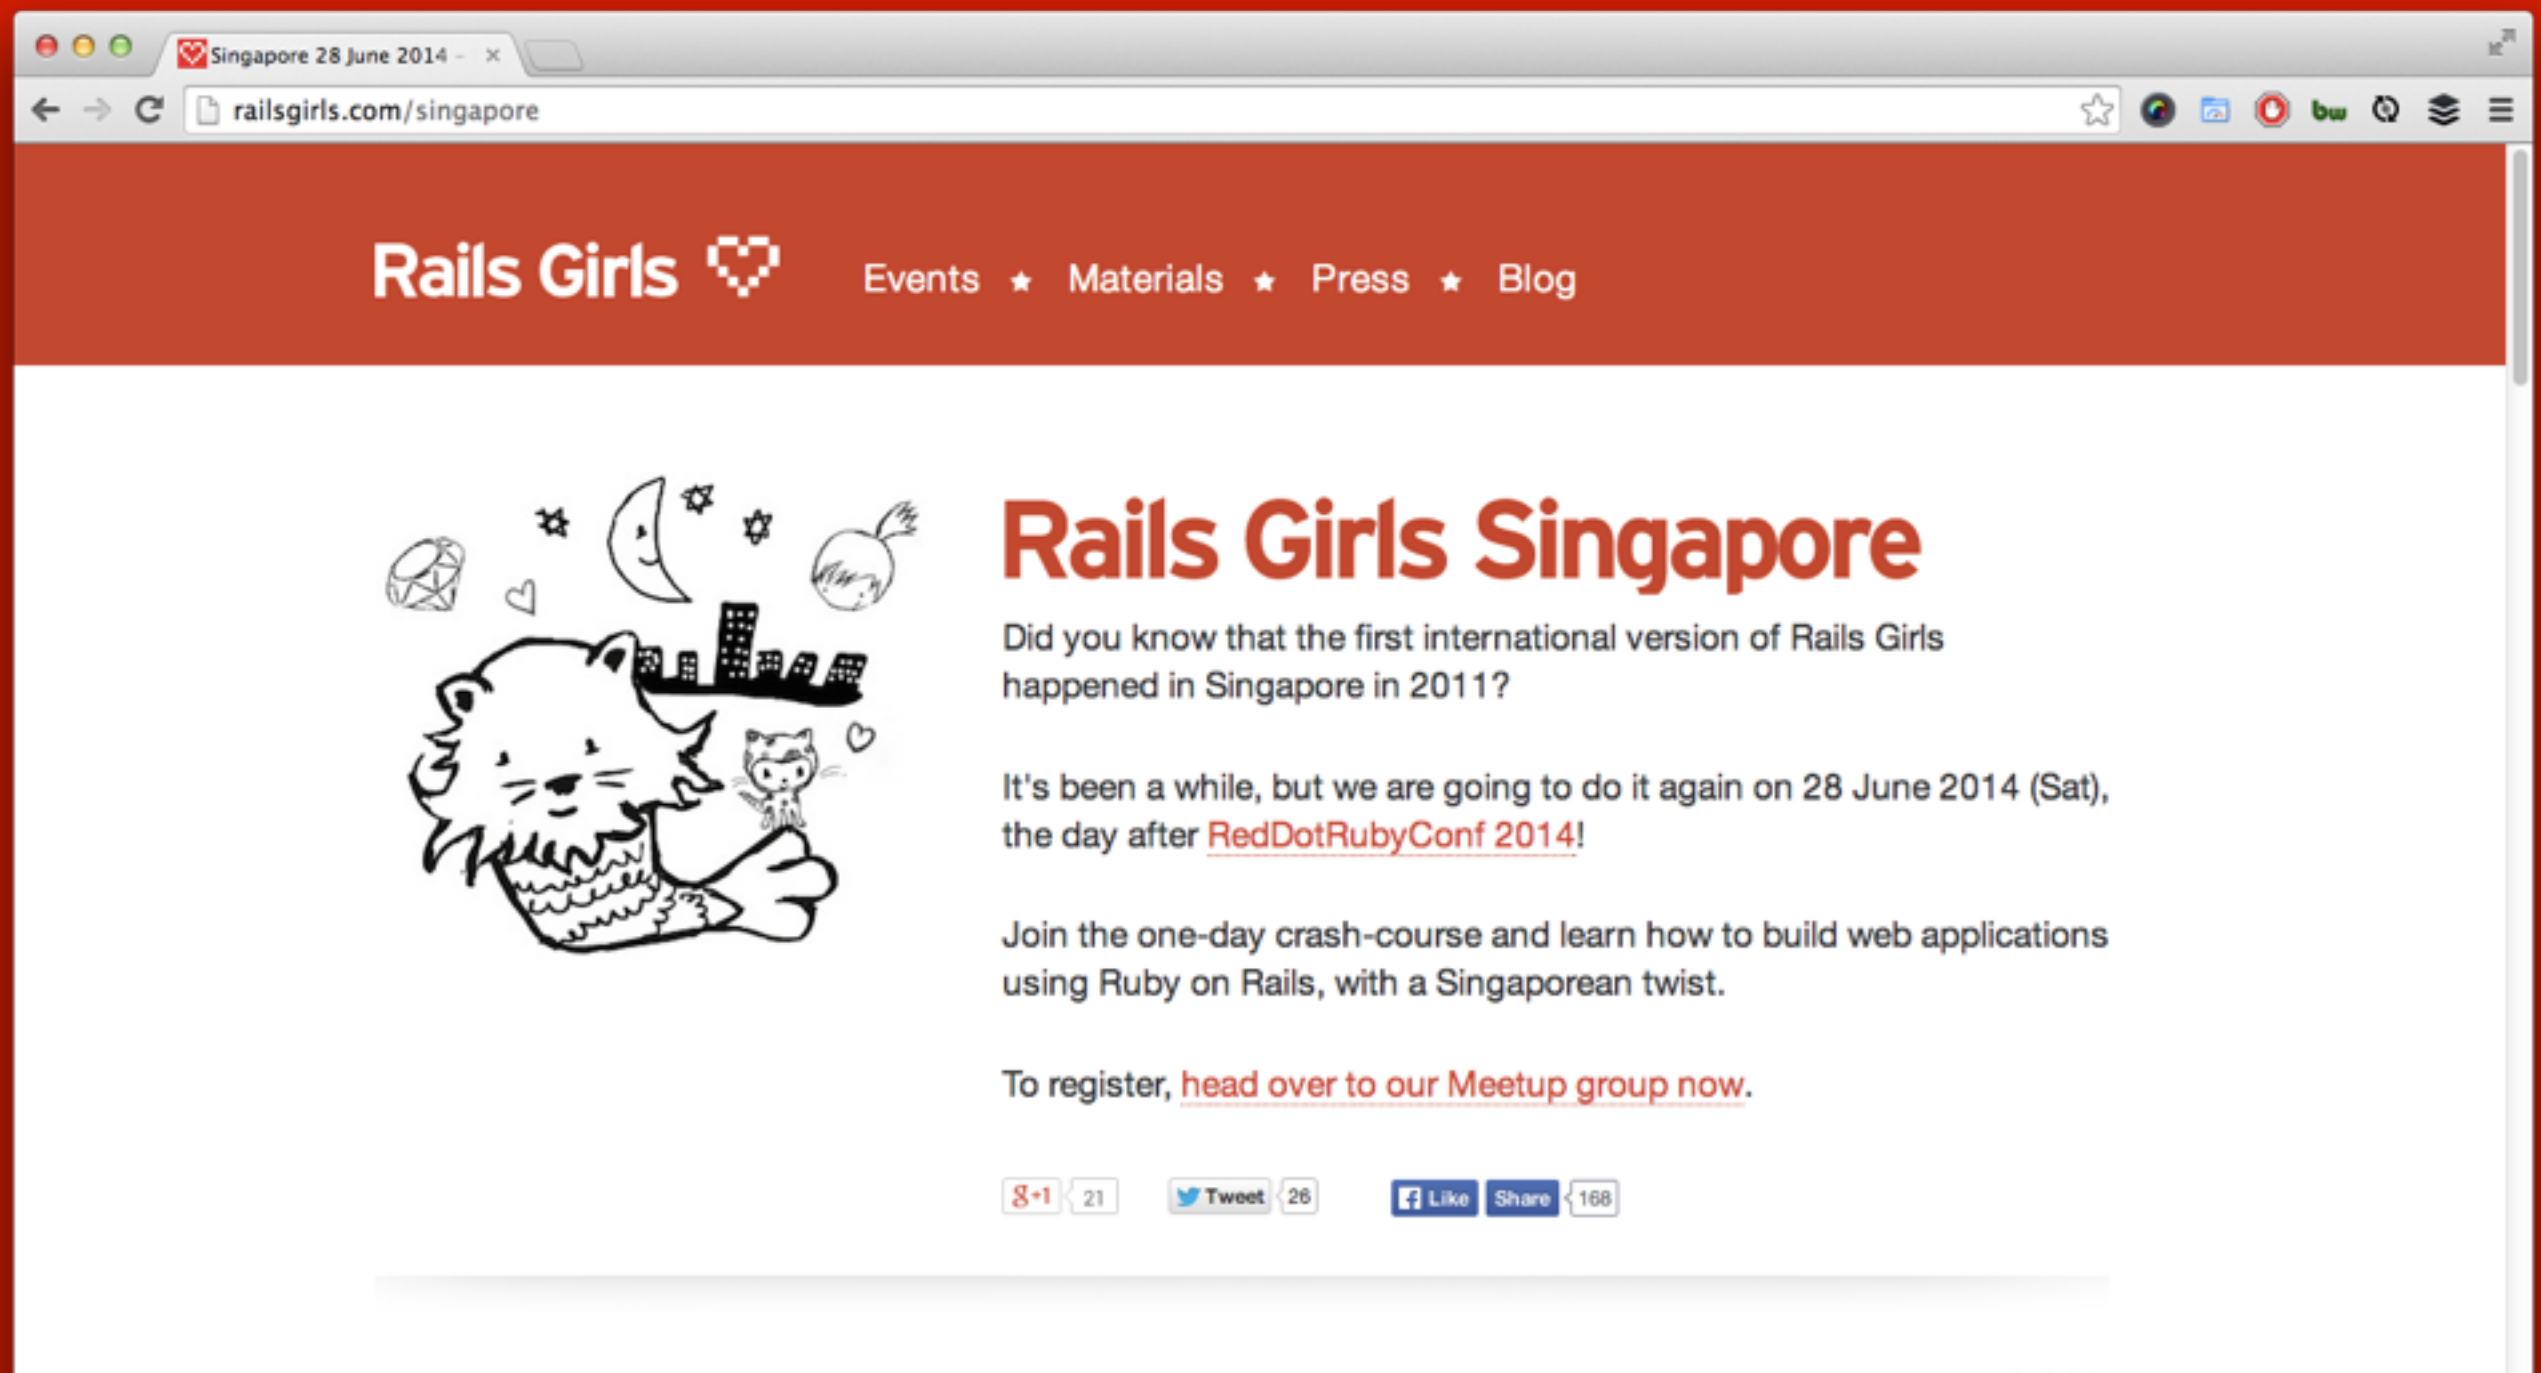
Singapore 28 June 2014 -

railsgirls.com/singapore

Rails Girls

Events ★ Materials ★ Press ★ Blog

Rails Girls Singapore

Did you know that the first international version of Rails Girls happened in Singapore in 2011?

It's been a while, but we are going to do it again on 28 June 2014 (Sat), the day after RedDotRubyConf 2014!

Join the one-day crash-course and learn how to build web applications using Ruby on Rails, with a Singaporean twist.

To register, head over to our Meetup group now.

g+1 21 Tweet 26 Like Share 168